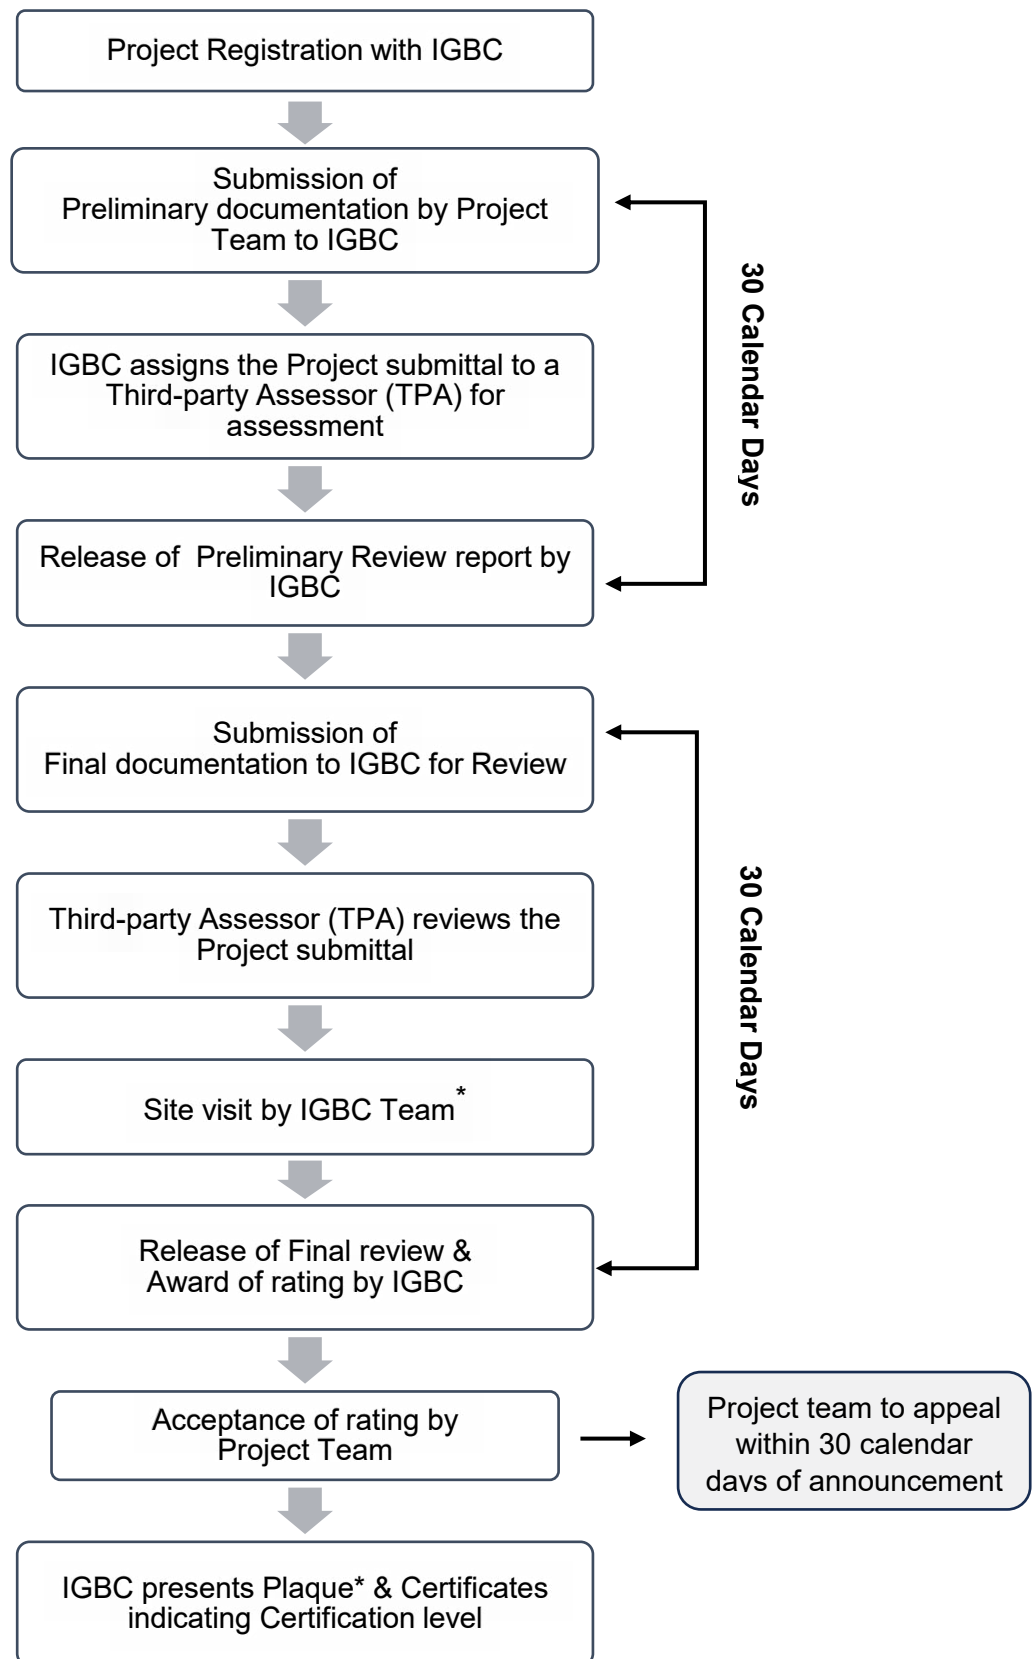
Project Registration with IGBC

Submission of Preliminary documentation by Project Team to IGBC

IGBC assigns the Project submittal to a Third-party Assessor (TPA) for assessment

Release of Preliminary Review report by IGBC

30 Calendar Days

Submission of Final documentation to IGBC for Review

Third-party Assessor (TPA) reviews the Project submittal

Site visit by IGBC Team*

Release of Final review & Award of rating by IGBC

30 Calendar Days

Acceptance of rating by Project Team

Project team to appeal within 30 calendar days of announcement

IGBC presents Plaque* & Certificates indicating Certification level